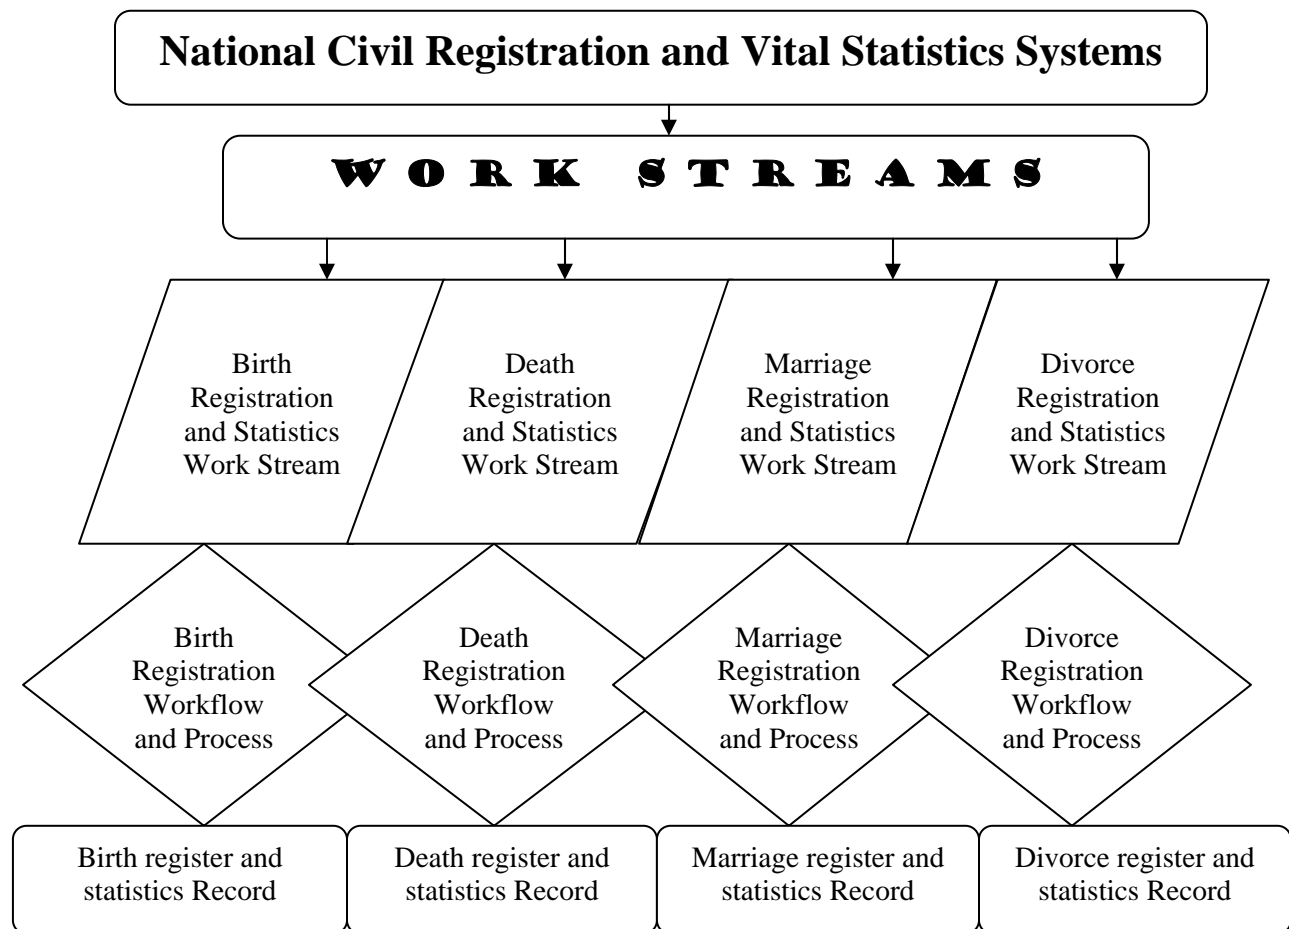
National Civil Registration and Vital Statistics Systems

WORK STREAMS

Birth Registration and Statistics Work Stream

Death Registration and Statistics Work Stream

Marriage Registration and Statistics Work Stream

Divorce Registration and Statistics Work Stream

Birth Registration Workflow and Process

Death Registration Workflow and Process

Marriage Registration Workflow and Process

Divorce Registration Workflow and Process

Birth register and statistics Record

Death register and statistics Record

Marriage register and statistics Record

Divorce register and statistics Record